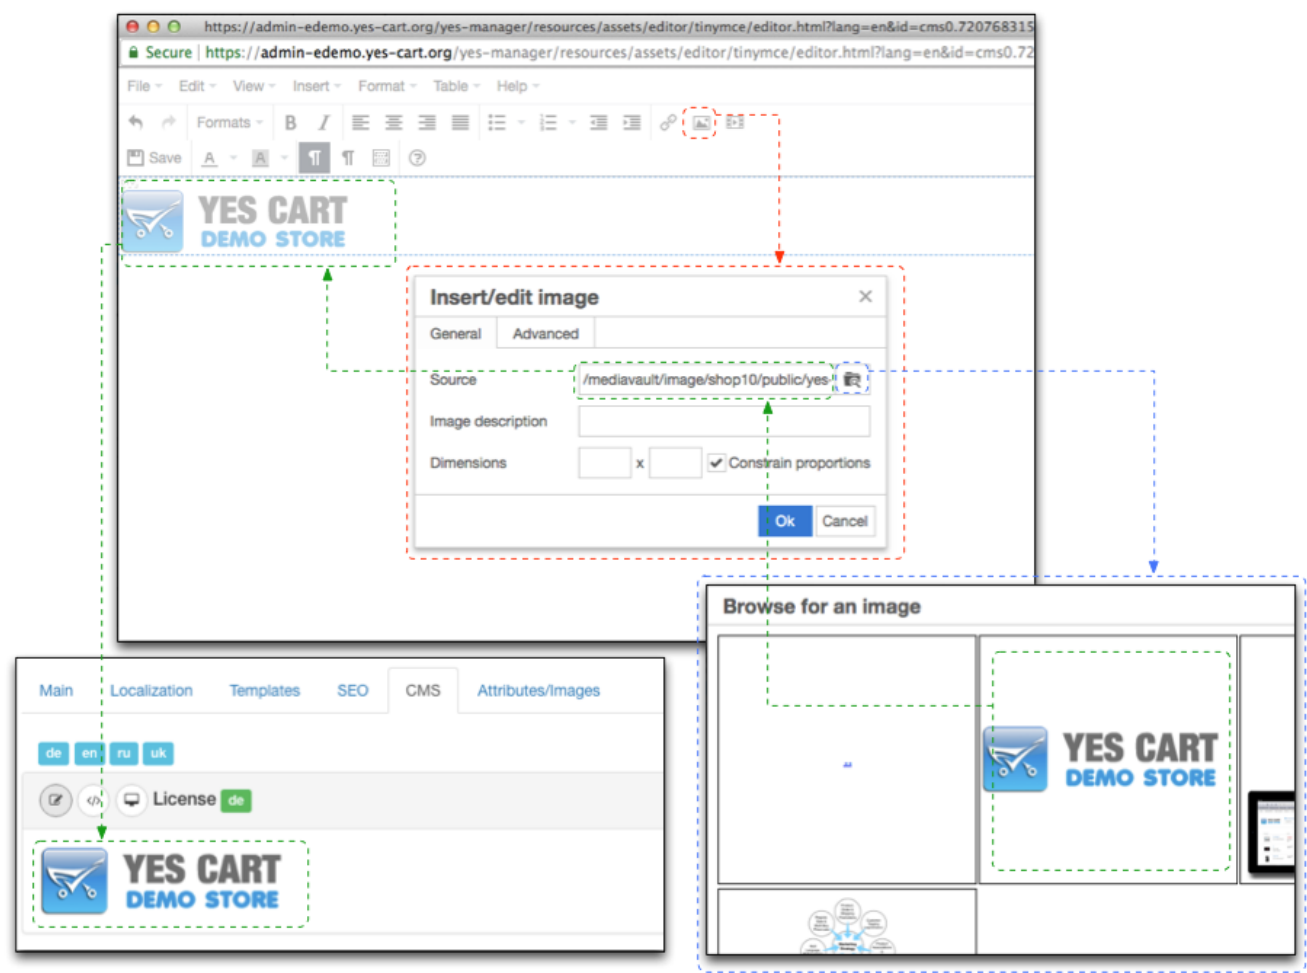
https://admin-edemo.yes-cart.org/yes-manager/resources/assets/editor/tinymce/editor.html?lang=en&id=cms0.720768315

Secure | https://admin-edemo.yes-cart.org/yes-manager/resources/assets/editor/tinymce/editor.html?lang=en&id=cms0.72

File Edit View Insert Format Table Help

Formats B I

Save A A ¶ ¶

YES CART
DEMO STORE

Insert/edit image ×

General Advanced

Source /mediavault/image/shop10/public/yes

Image description

Dimensions x Constrain proportions

Ok Cancel

Browse for an image

YES CART
DEMO STORE

Main Localization Templates SEO CMS Attributes/Images

de en ru uk

License de

YES CART
DEMO STORE